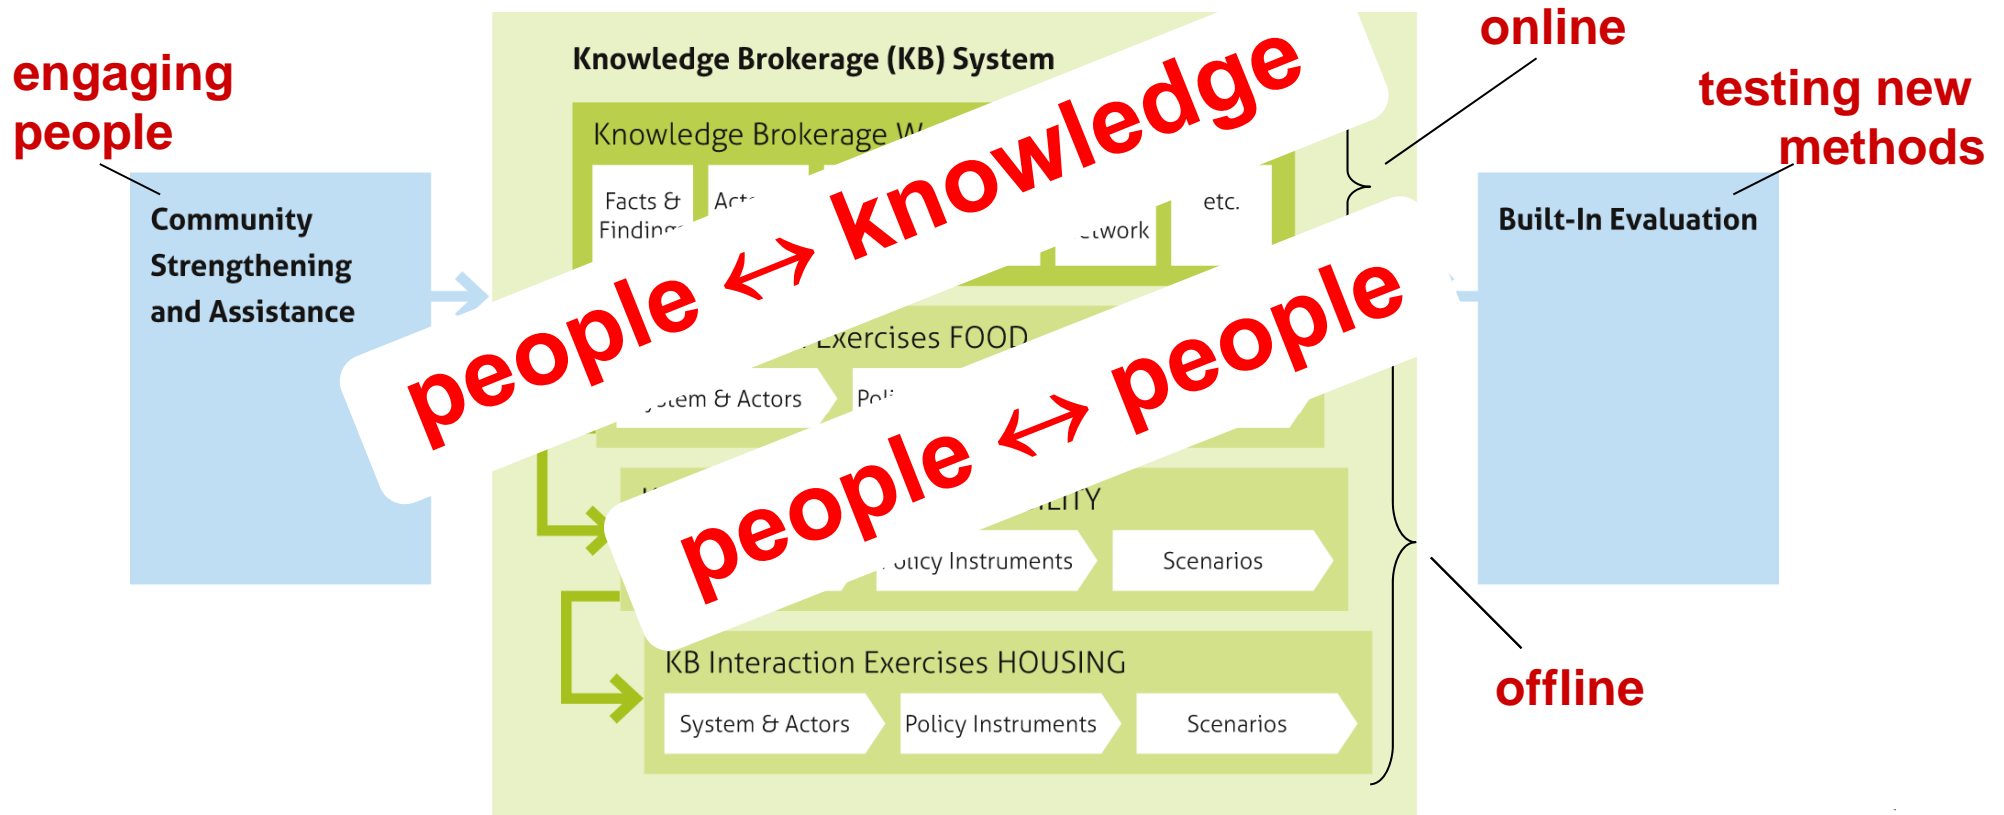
engaging people

Community Strengthening and Assistance

Knowledge Brokerage (KB) System

Knowledge Brokerage W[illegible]

Facts & Finding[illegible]

Act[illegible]

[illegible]twork

etc.

people ↔ knowledge

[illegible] Exercises FOOD

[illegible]stem & Actors

Pol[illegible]

people ↔ people

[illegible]ILITY

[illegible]olicy Instruments

Scenarios

KB Interaction Exercises HOUSING

System & Actors

Policy Instruments

Scenarios

online

testing new methods

Built-In Evaluation

offline